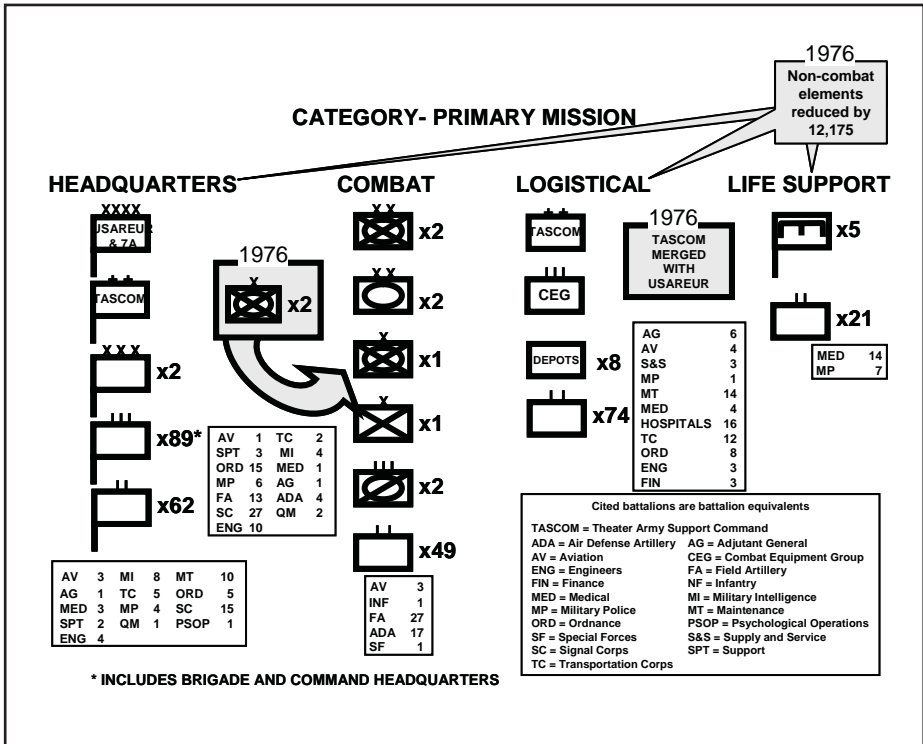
1976
Non-combat elements reduced by 12,175

CATEGORY- PRIMARY MISSION

HEADQUARTERS

XXXX
USAREUR & 7A

++
TASCOM

XXX
x2

III
x89*

II
x62

| AV | 3 | MI | 8 | MT | 10 |
|---|---|---|---|---|---|
| AG | 1 | TC | 5 | ORD | 5 |
| MED | 3 | MP | 4 | SC | 15 |
| SPT | 2 | QM | 1 | PSOP | 1 |
| ENG | 4 | | | | |

* INCLUDES BRIGADE AND COMMAND HEADQUARTERS

1976
X
x2

| AV | 1 | TC | 2 |
|---|---|---|---|
| SPT | 3 | MI | 4 |
| ORD | 15 | MED | 1 |
| MP | 6 | AG | 1 |
| FA | 13 | ADA | 4 |
| SC | 27 | QM | 2 |
| ENG | 10 | | |

COMBAT

XX
x2

XX
x2

X
x1

X
x1

III
x2

II
x49

| AV | 3 |
|---|---|
| INF | 1 |
| FA | 27 |
| ADA | 17 |
| SF | 1 |

LOGISTICAL

++
TASCOM

III
CEG

DEPOTS x8

II
x74

1976
TASCOM MERGED WITH USAREUR

| AG | 6 |
|---|---|
| AV | 4 |
| S&S | 3 |
| MP | 1 |
| MT | 14 |
| MED | 4 |
| HOSPITALS | 16 |
| TC | 12 |
| ORD | 8 |
| ENG | 3 |
| FIN | 3 |

LIFE SUPPORT

x5

II
x21

| MED | 14 |
|---|---|
| MP | 7 |

Cited battalions are battalion equivalents

TASCOM = Theater Army Support Command
ADA = Air Defense Artillery
AG = Adjutant General
AV = Aviation
CEG = Combat Equipment Group
ENG = Engineers
FA = Field Artillery
FIN = Finance
NF = Infantry
MED = Medical
MI = Military Intelligence
MP = Military Police
MT = Maintenance
ORD = Ordnance
PSOP = Psychological Operations
SF = Special Forces
S&S = Supply and Service
SC = Signal Corps
SPT = Support
TC = Transportation Corps